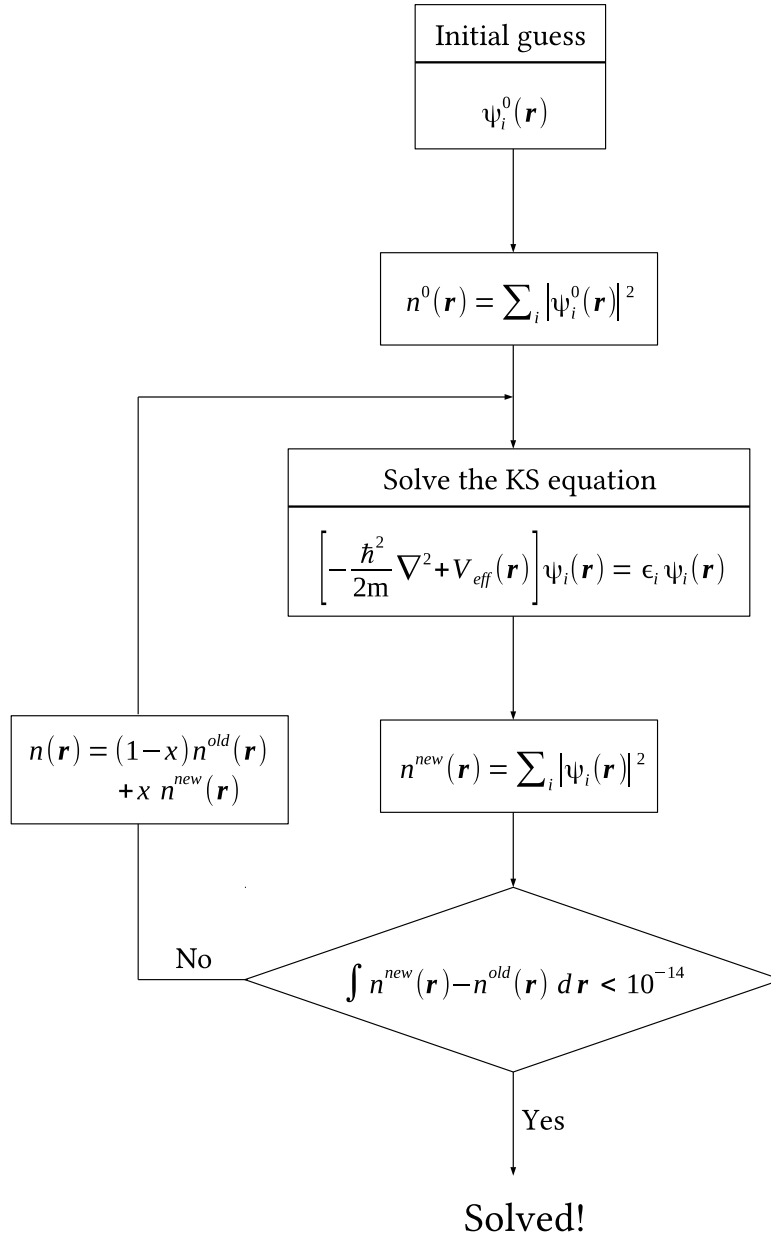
Initial guess

$\psi_i^0(\boldsymbol{r})$

$n^0(\boldsymbol{r}) = \sum_i \left|\psi_i^0(\boldsymbol{r})\right|^2$

Solve the KS equation

$\left[-\frac{\hbar^2}{2m}\nabla^2 + V_{eff}(\boldsymbol{r})\right]\psi_i(\boldsymbol{r}) = \epsilon_i \psi_i(\boldsymbol{r})$

$n(\boldsymbol{r}) = (1-x)n^{old}(\boldsymbol{r}) + x\, n^{new}(\boldsymbol{r})$

$n^{new}(\boldsymbol{r}) = \sum_i \left|\psi_i(\boldsymbol{r})\right|^2$

No

$\int n^{new}(\boldsymbol{r}) - n^{old}(\boldsymbol{r})\, d\boldsymbol{r} < 10^{-14}$

Yes

Solved!